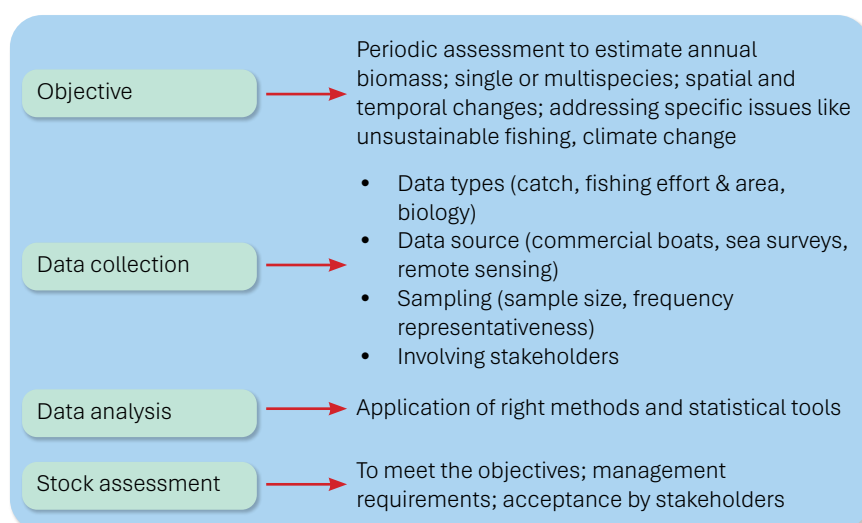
Objective

Periodic assessment to estimate annual biomass; single or multispecies; spatial and temporal changes; addressing specific issues like unsustainable fishing, climate change

Data collection

- Data types (catch, fishing effort & area, biology)
- Data source (commercial boats, sea surveys, remote sensing)
- Sampling (sample size, frequency representativeness)
- Involving stakeholders

Data analysis

Application of right methods and statistical tools

Stock assessment

To meet the objectives; management requirements; acceptance by stakeholders